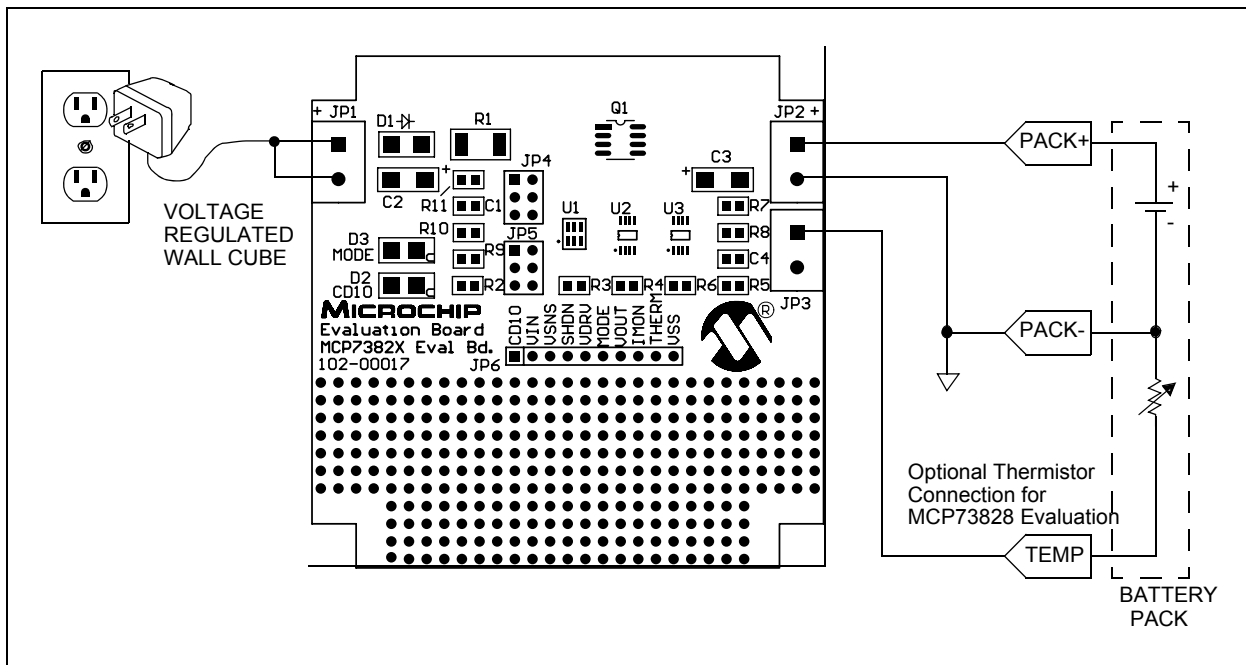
VOLTAGE REGULATED WALL CUBE

+ JP1

D1

R1

Q1

JP2 +

C3

+

C2

R11

C1

JP4

U1

U2

U3

R7

R10

R9

R8

D3 MODE

JP5

C4

D2 CD10

R2

R3

R4

R6

R5

JP3

MICROCHIP

Evaluation Board

MCP7382X Eval Bd.

102-00017

JP6

CD10 VIN VSNS SHDN VDRV MODE VOUT IMON THERM VSS

PACK+

PACK-

+

-

Optional Thermistor Connection for MCP73828 Evaluation

TEMP

BATTERY PACK